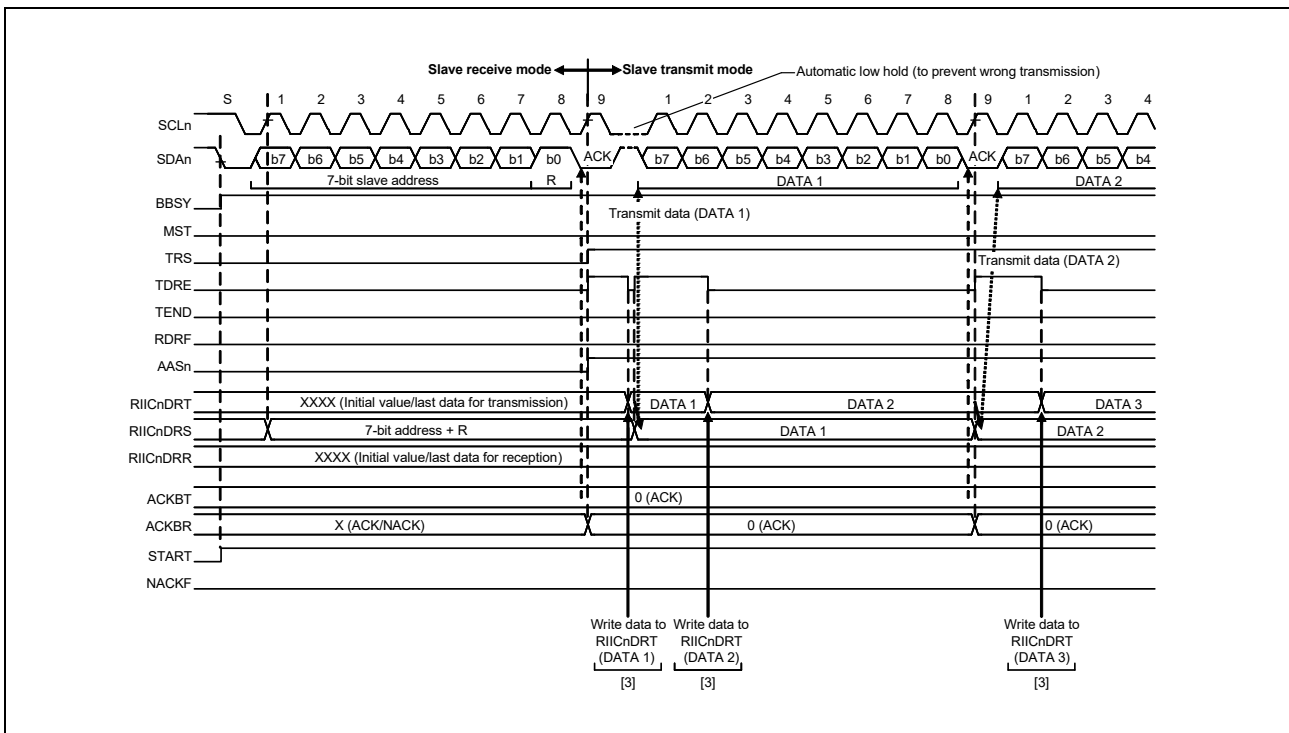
Slave receive mode
Slave transmit mode
Automatic low hold (to prevent wrong transmission)

S 1 2 3 4 5 6 7 8 9 1 2 3 4 5 6 7 8 9 1 2 3 4

SCLn
SDAn
b7 b6 b5 b4 b3 b2 b1 b0 ACK b7 b6 b5 b4 b3 b2 b1 b0 ACK b7 b6 b5 b4
7-bit slave address R DATA 1 DATA 2

BBSY
Transmit data (DATA 1)
MST
TRS
Transmit data (DATA 2)
TDRE
TEND
RDRF
AASn

RIICnDRT XXXX (Initial value/last data for transmission) DATA 1 DATA 2 DATA 3
RIICnDRS 7-bit address + R DATA 1 DATA 2
RIICnDRR XXXX (Initial value/last data for reception)

ACKBT 0 (ACK)
ACKBR X (ACK/NACK) 0 (ACK) 0 (ACK)
START
NACKF

Write data to RIICnDRT (DATA 1)
[3]
Write data to RIICnDRT (DATA 2)
[3]
Write data to RIICnDRT (DATA 3)
[3]